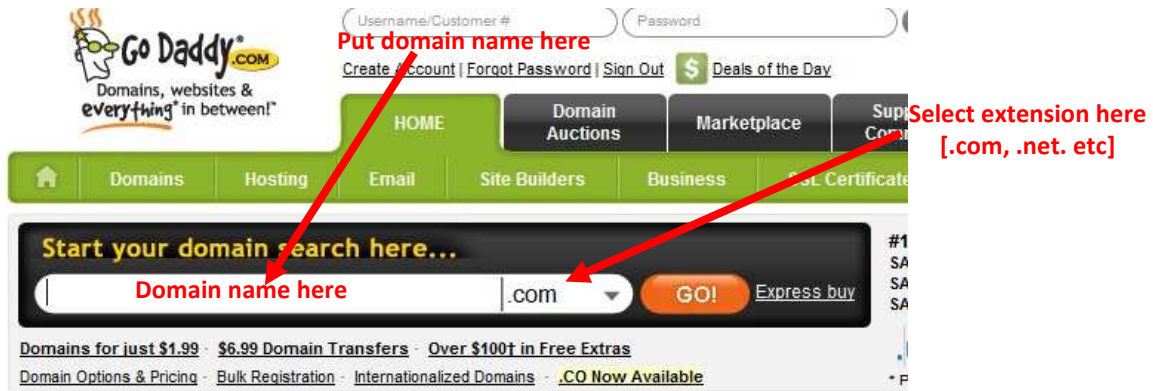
Go Daddy.com
Domains, websites & everything® in between!™

Username/Customer #
Password

Put domain name here

Create Account | Forgot Password | Sign Out
$ Deals of the Day

HOME
Domain Auctions
Marketplace
Supp Com

Select extension here [.com, .net. etc]

Domains
Hosting
Email
Site Builders
Business
SSL Certificate

Start your domain search here...
Domain name here
.com
GO!
Express buy

#1
SA
SA
SA

Domains for just $1.99 · $6.99 Domain Transfers · Over $100† in Free Extras
Domain Options & Pricing · Bulk Registration · Internationalized Domains · .CO Now Available